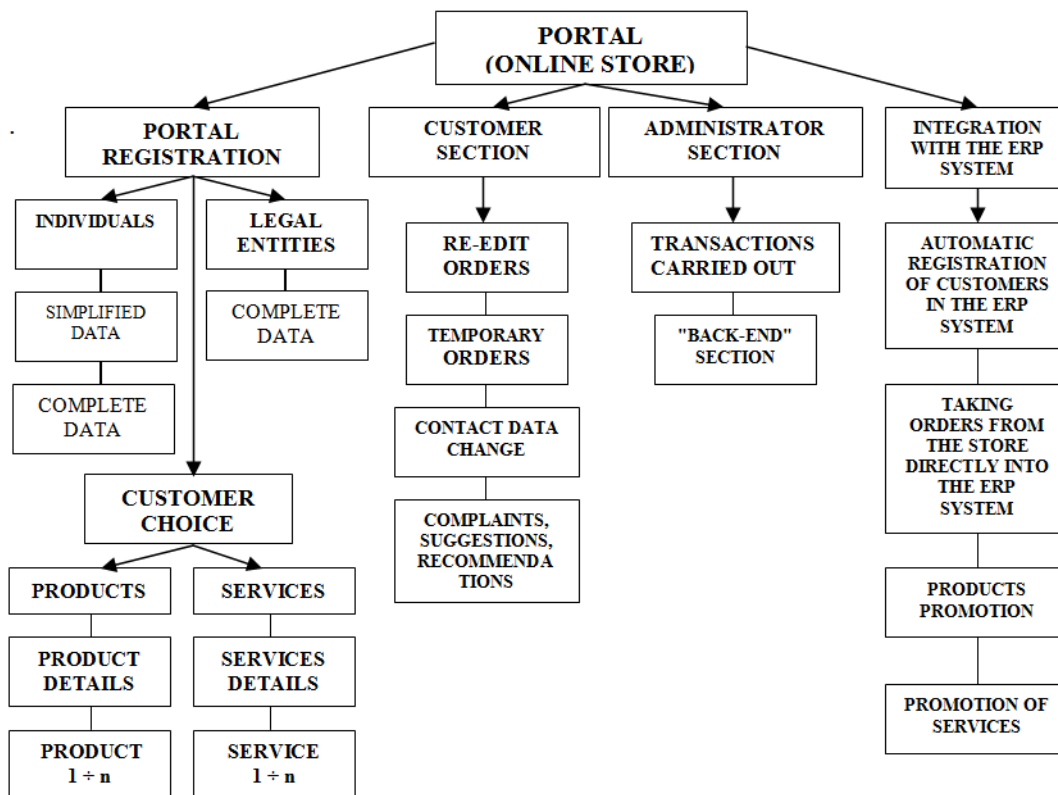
PORTAL (ONLINE STORE)

.

PORTAL REGISTRATION

INDIVIDUALS

SIMPLIFIED DATA

COMPLETE DATA

LEGAL ENTITIES

COMPLETE DATA

CUSTOMER CHOICE

PRODUCTS

PRODUCT DETAILS

PRODUCT $1 \div n$

SERVICES

SERVICES DETAILS

SERVICE $1 \div n$

CUSTOMER SECTION

RE-EDIT ORDERS

TEMPORARY ORDERS

CONTACT DATA CHANGE

COMPLAINTS, SUGGESTIONS, RECOMMENDA TIONS

ADMINISTRATOR SECTION

TRANSACTIONS CARRIED OUT

"BACK-END" SECTION

INTEGRATION WITH THE ERP SYSTEM

AUTOMATIC REGISTRATION OF CUSTOMERS IN THE ERP SYSTEM

TAKING ORDERS FROM THE STORE DIRECTLY INTO THE ERP SYSTEM

PRODUCTS PROMOTION

PROMOTION OF SERVICES